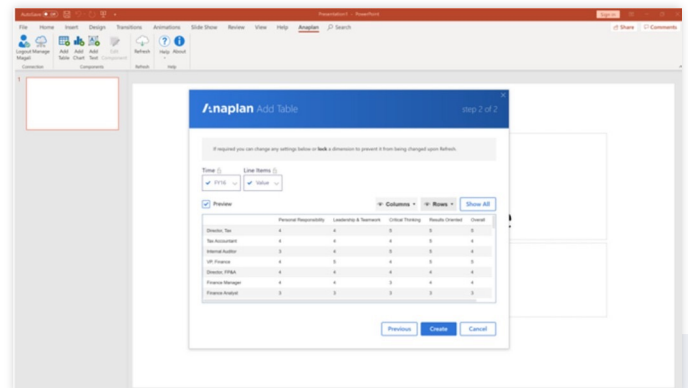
AutoSave Presentation1 - PowerPoint Sign in

File Home Insert Design Transitions Animations Slide Show Review View Help Anaplan Search Share Comments

Logout Manage Magell Add Table Add Chart Add Text Edit Component Refresh Help About

Connection Components Refresh Help

1

Anaplan Add Table step 2 of 2

If required you can change any settings below or lock a dimension to prevent it from being changed upon Refresh.

Time Line Items

FY16 Value

Preview Columns Rows Show All

| | Personal Responsibility | Leadership & Teamwork | Critical Thinking | Results Oriented | Overall |
|---|---|---|---|---|---|
| Director, Tax | 4 | 4 | 5 | 5 | 4 |
| Tax Accountant | 4 | 4 | 4 | 5 | 4 |
| Internal Auditor | 3 | 4 | 4 | 5 | 4 |
| VP, Finance | 4 | 5 | 4 | 4 | 4 |
| Director, FP&A | 4 | 4 | 4 | 4 | 4 |
| Finance Manager | 4 | 4 | 3 | 4 | 4 |
| Finance Analyst | 3 | 3 | 3 | 3 | 3 |

Previous Create Cancel